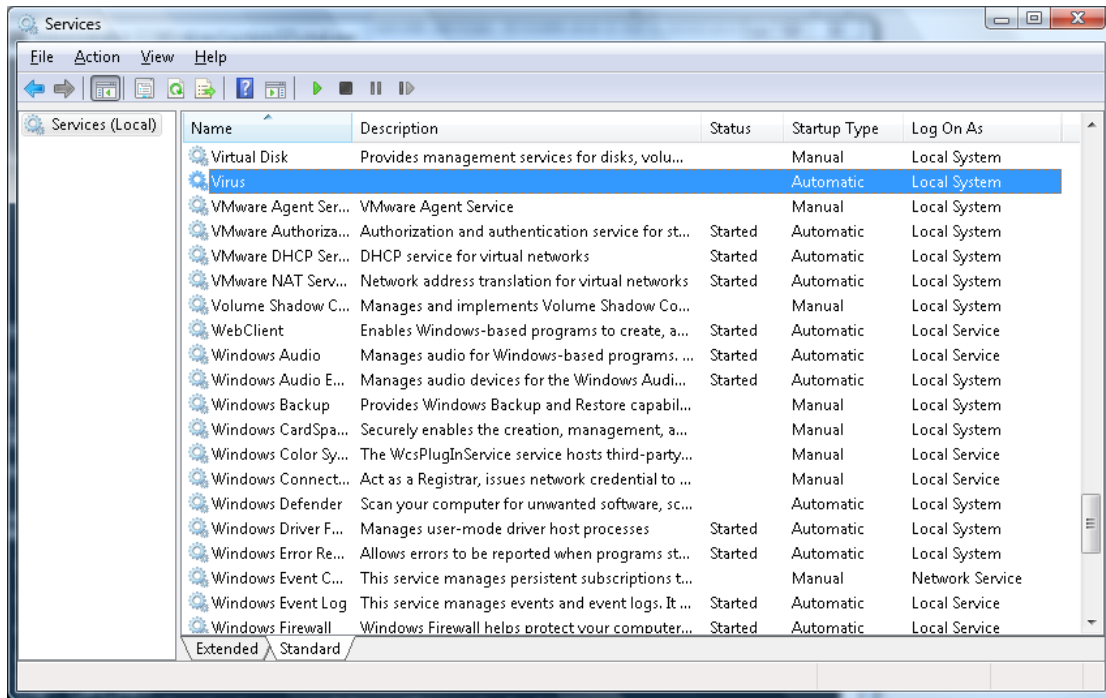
Services

File Action View Help

Services (Local)

| Name | Description | Status | Startup Type | Log On As |
|---|---|---|---|---|
| Virtual Disk | Provides management services for disks, volu... | | Manual | Local System |
| Virus | | | Automatic | Local System |
| VMware Agent Ser... | VMware Agent Service | | Manual | Local System |
| VMware Authoriza... | Authorization and authentication service for st... | Started | Automatic | Local System |
| VMware DHCP Ser... | DHCP service for virtual networks | Started | Automatic | Local System |
| VMware NAT Serv... | Network address translation for virtual networks | Started | Automatic | Local System |
| Volume Shadow C... | Manages and implements Volume Shadow Co... | | Manual | Local System |
| WebClient | Enables Windows-based programs to create, a... | Started | Automatic | Local Service |
| Windows Audio | Manages audio for Windows-based programs. ... | Started | Automatic | Local Service |
| Windows Audio E... | Manages audio devices for the Windows Audi... | Started | Automatic | Local System |
| Windows Backup | Provides Windows Backup and Restore capabil... | | Manual | Local System |
| Windows CardSpa... | Securely enables the creation, management, a... | | Manual | Local System |
| Windows Color Sy... | The WcsPlugInService service hosts third-party... | | Manual | Local Service |
| Windows Connect... | Act as a Registrar, issues network credential to ... | | Manual | Local Service |
| Windows Defender | Scan your computer for unwanted software, sc... | | Automatic | Local System |
| Windows Driver F... | Manages user-mode driver host processes | Started | Automatic | Local System |
| Windows Error Re... | Allows errors to be reported when programs st... | Started | Automatic | Local System |
| Windows Event C... | This service manages persistent subscriptions t... | | Manual | Network Service |
| Windows Event Log | This service manages events and event logs. It ... | Started | Automatic | Local Service |
| Windows Firewall | Windows Firewall helps protect your computer... | Started | Automatic | Local Service |

Extended Standard